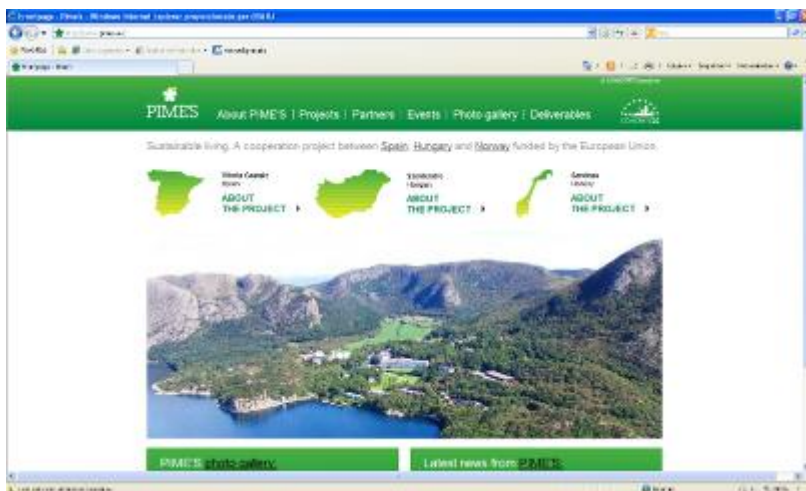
PIMES

About PIME'S | Projects | Partners | Events | Photo gallery | Deliverables

Sustainable living. A cooperation project between Spain, Hungary and Norway funded by the European Union.

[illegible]
Spain
ABOUT THE PROJECT

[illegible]
Hungary
ABOUT THE PROJECT

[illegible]
Norway
ABOUT THE PROJECT

PIME'S photo gallery

Latest news from PIMES